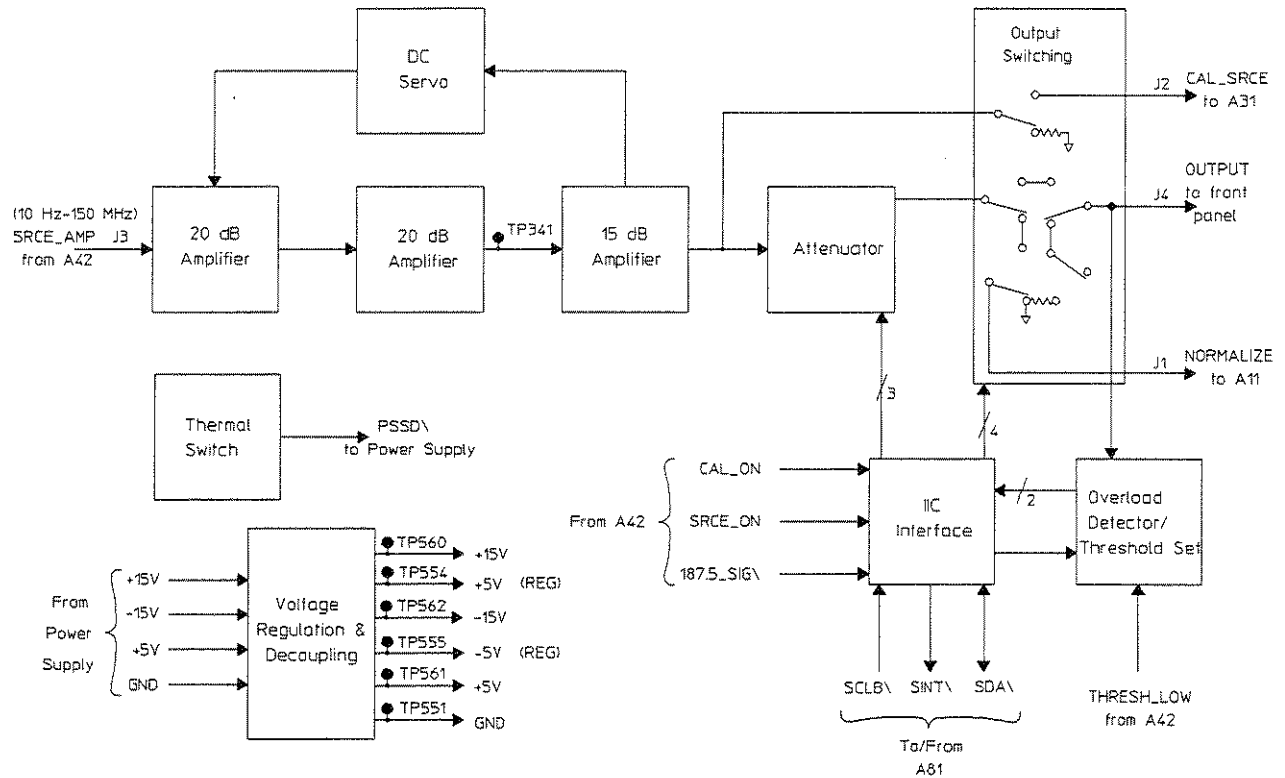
DC Servo

Output Switching

J2 CAL_SRCE to A31

OUTPUT J4 to front panel

(10 Hz-150 MHz) SRCE_AMP J3 from A42

20 dB Amplifier

20 dB Amplifier

TP341

15 dB Amplifier

Attenuator

J1 NORMALIZE to A11

3

4

Thermal Switch

PSSD\ to Power Supply

CAL_ON

From A42

SRCE_ON

187.5_SIG\

IIC Interface

2

Overload Detector/ Threshold Set

From Power Supply

+15V

-15V

+5V

GND

Voltage Regulation & Decoupling

TP560 +15V

TP554 +5V (REG)

TP562 -15V

TP555 -5V (REG)

TP561 +5V

TP551 GND

SCLB\ SINT\ SDA\

To/From A81

THRESH_LOW from A42